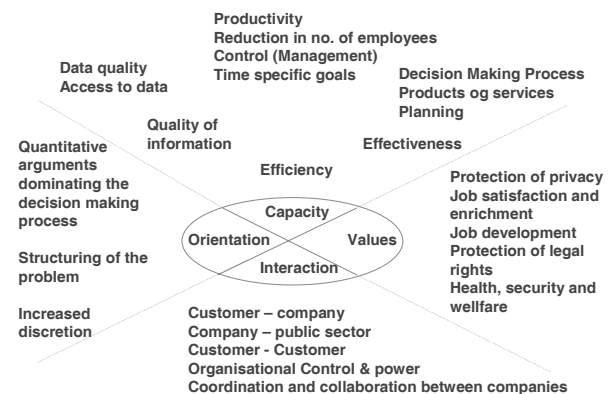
Productivity
Reduction in no. of employees
Control (Management)
Time specific goals

Data quality
Access to data

Decision Making Process
Products og services
Planning

Quality of information

Effectiveness

Efficiency

Quantitative arguments dominating the decision making process

Structuring of the problem

Increased discretion

Capacity
Orientation
Values
Interaction

Protection of privacy
Job satisfaction and enrichment
Job development
Protection of legal rights
Health, security and wellfare

Customer – company
Company – public sector
Customer - Customer
Organisational Control & power
Coordination and collaboration between companies